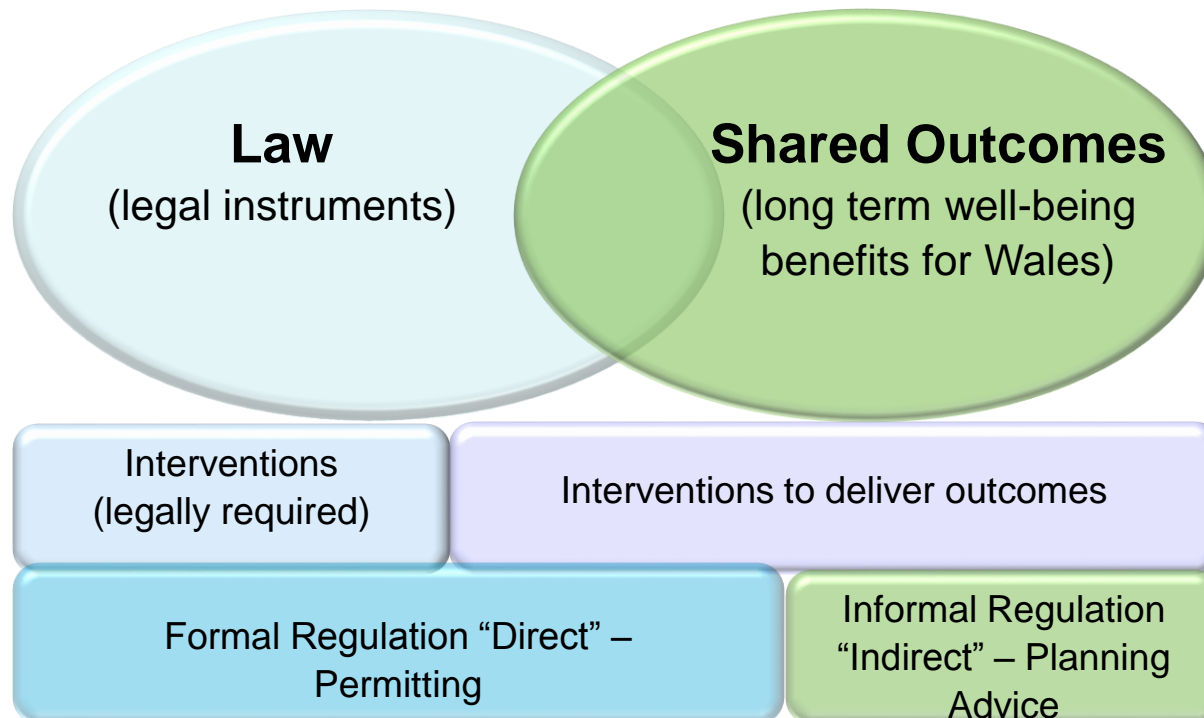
Law
(legal instruments)

Shared Outcomes
(long term well-being benefits for Wales)

Interventions (legally required)

Interventions to deliver outcomes

Formal Regulation “Direct” – Permitting

Informal Regulation “Indirect” – Planning Advice